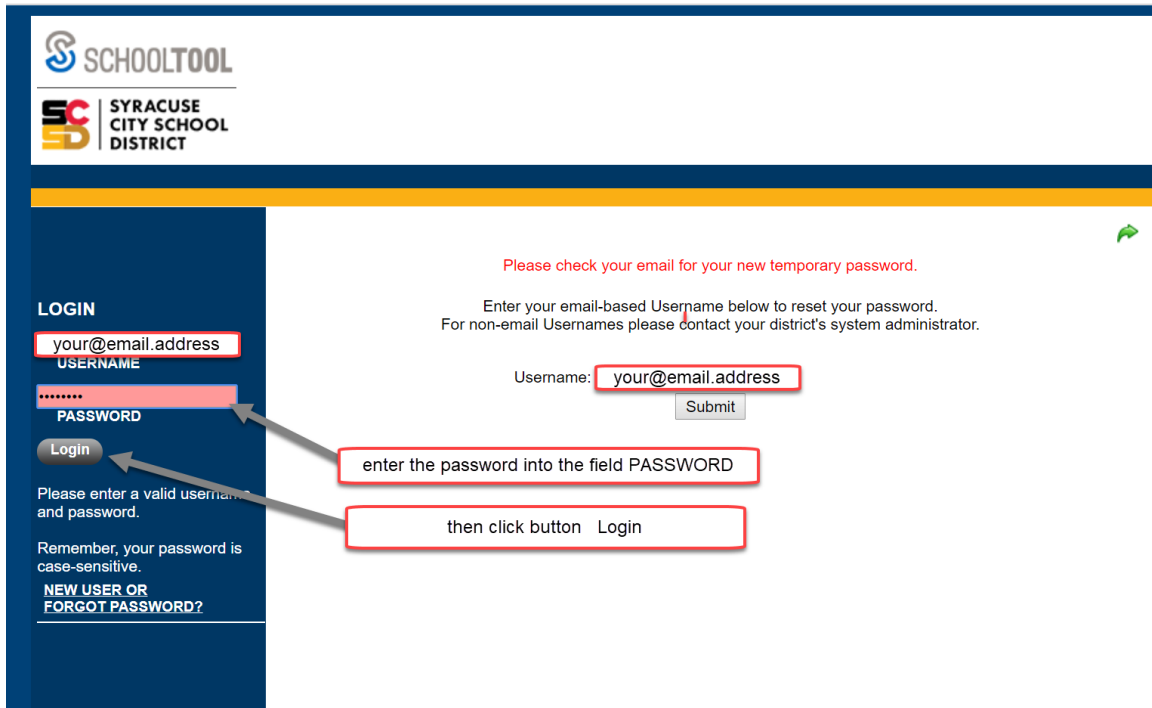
SCHOOLTOOL

SCSD SYRACUSE CITY SCHOOL DISTRICT

LOGIN

your@email.address

USERNAME

••••••••

PASSWORD

Login

Please enter a valid username and password.

Remember, your password is case-sensitive.

NEW USER OR FORGOT PASSWORD?

Please check your email for your new temporary password.

Enter your email-based Username below to reset your password.
For non-email Usernames please contact your district's system administrator.

Username: your@email.address

Submit

enter the password into the field PASSWORD

then click button Login